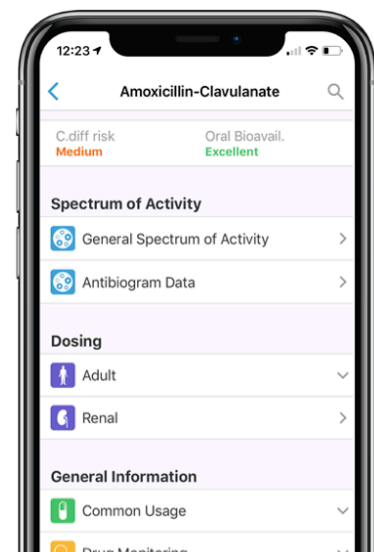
12:23

Amoxicillin-Clavulanate

C.diff risk
Medium

Oral Bioavail.
Excellent

Spectrum of Activity

General Spectrum of Activity

Antibiogram Data

Dosing

Adult

Renal

General Information

Common Usage

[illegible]